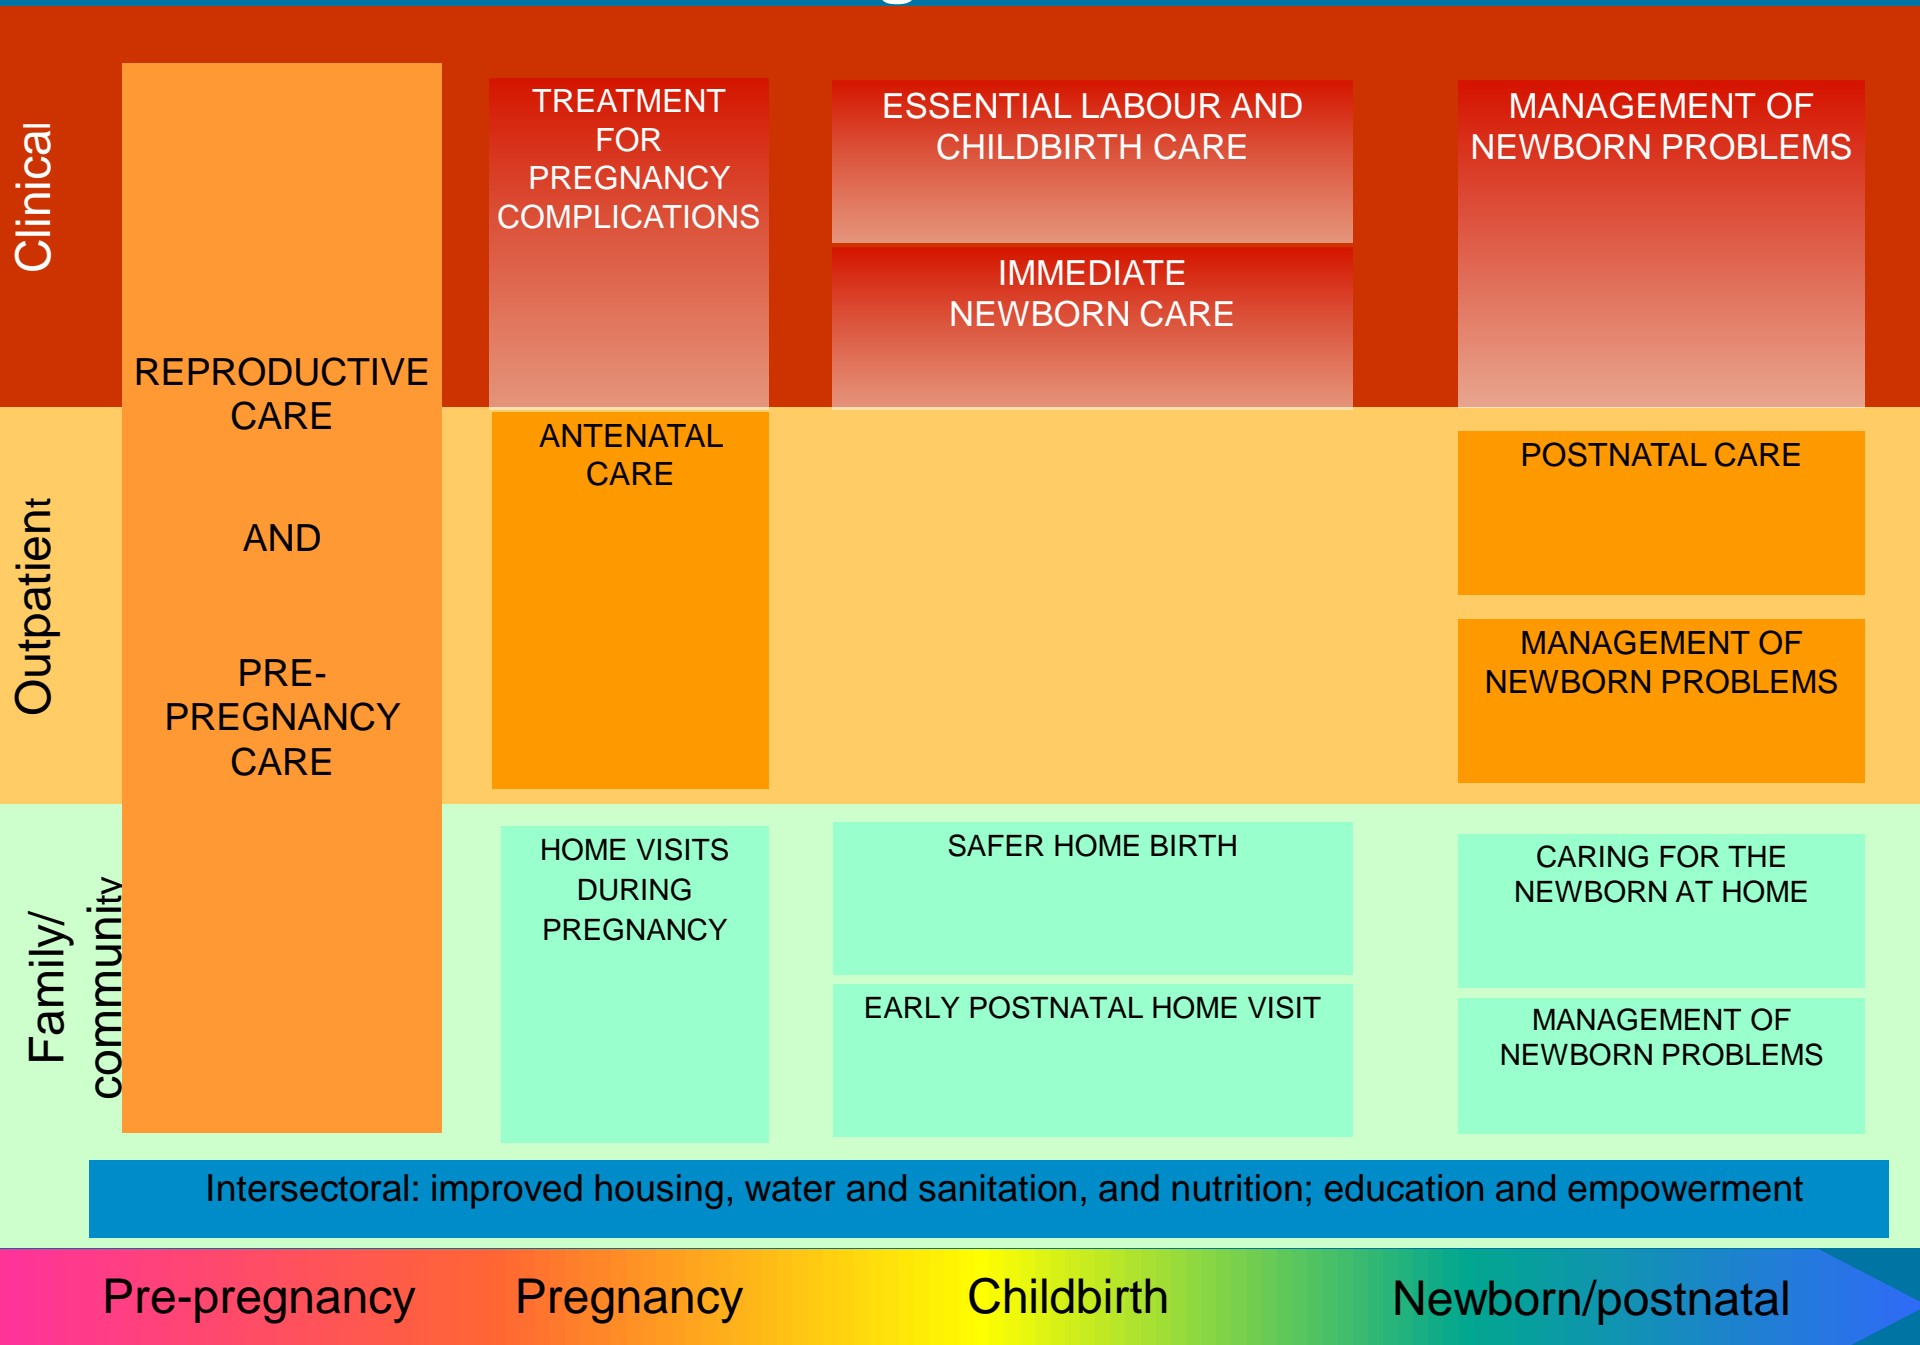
Clinical

REPRODUCTIVE CARE

AND

PRE-PREGNANCY CARE

TREATMENT FOR PREGNANCY COMPLICATIONS

ESSENTIAL LABOUR AND CHILDBIRTH CARE

IMMEDIATE NEWBORN CARE

MANAGEMENT OF NEWBORN PROBLEMS

Outpatient

ANTENATAL CARE

POSTNATAL CARE

MANAGEMENT OF NEWBORN PROBLEMS

Family/ community

HOME VISITS DURING PREGNANCY

SAFER HOME BIRTH

EARLY POSTNATAL HOME VISIT

CARING FOR THE NEWBORN AT HOME

MANAGEMENT OF NEWBORN PROBLEMS

Intersectoral: improved housing, water and sanitation, and nutrition; education and empowerment

Pre-pregnancy Pregnancy Childbirth Newborn/postnatal